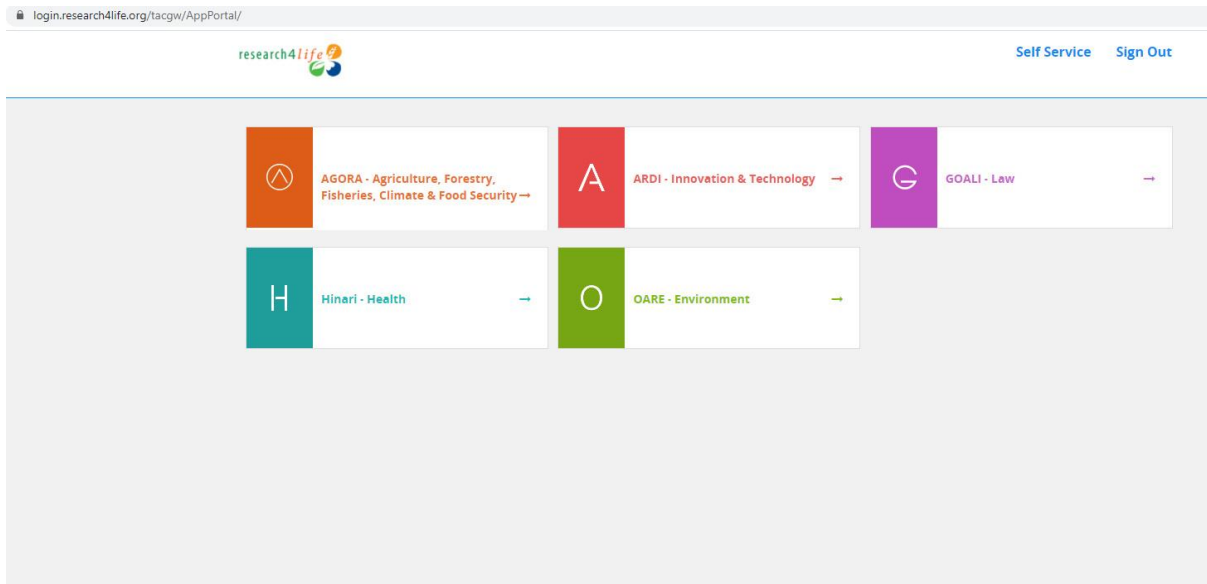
login.research4life.org/tacgw/AppPortal/

research4life

Self Service Sign Out

AGORA - Agriculture, Forestry, Fisheries, Climate & Food Security →

A

ARDI - Innovation & Technology →

G

GOALI - Law →

H

Hinari - Health →

O

OARE - Environment →